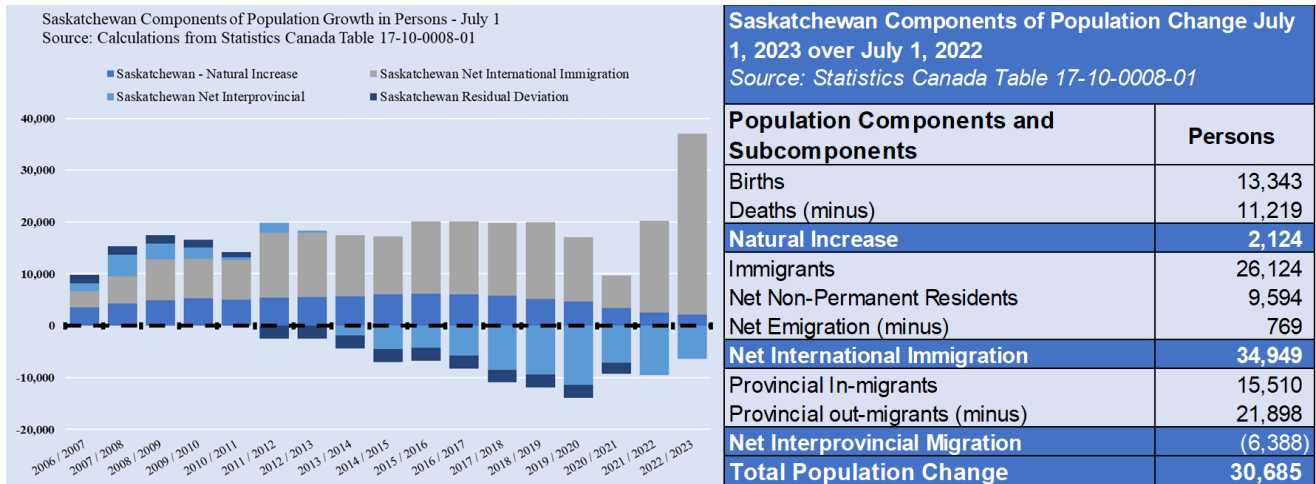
Saskatchewan Components of Population Growth in Persons - July 1
Source: Calculations from Statistics Canada Table 17-10-0008-01

Saskatchewan - Natural Increase
Saskatchewan Net International Immigration
Saskatchewan Net Interprovincial
Saskatchewan Residual Deviation

40,000
30,000
20,000
10,000
0
-10,000
-20,000

2006 / 2007
2007 / 2008
2008 / 2009
2009 / 2010
2010 / 2011
2011 / 2012
2012 / 2013
2013 / 2014
2014 / 2015
2015 / 2016
2016 / 2017
2017 / 2018
2018 / 2019
2019 / 2020
2020 / 2021
2021 / 2022
2022 / 2023

Saskatchewan Components of Population Change July 1, 2023 over July 1, 2022
Source: Statistics Canada Table 17-10-0008-01

| Population Components and Subcomponents | Persons |
|---|---|
| Births | 13,343 |
| Deaths (minus) | 11,219 |
| Natural Increase | 2,124 |
| Immigrants | 26,124 |
| Net Non-Permanent Residents | 9,594 |
| Net Emigration (minus) | 769 |
| Net International Immigration | 34,949 |
| Provincial In-migrants | 15,510 |
| Provincial out-migrants (minus) | 21,898 |
| Net Interprovincial Migration | (6,388) |
| Total Population Change | 30,685 |